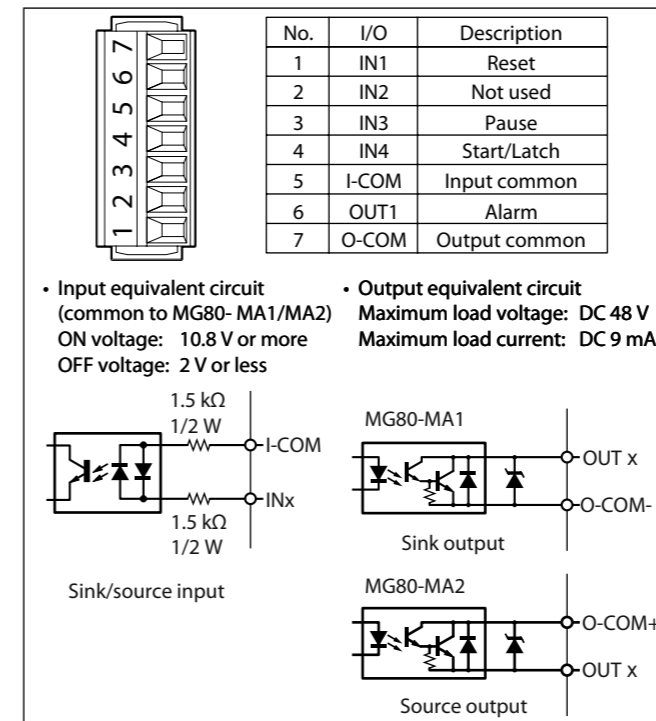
7
6
5
4
3
2
1

| No. | I/O | Description |
|---|---|---|
| 1 | IN1 | Reset |
| 2 | IN2 | Not used |
| 3 | IN3 | Pause |
| 4 | IN4 | Start/Latch |
| 5 | I-COM | Input common |
| 6 | OUT1 | Alarm |
| 7 | O-COM | Output common |

• Input equivalent circuit (common to MG80- MA1/MA2)
ON voltage: 10.8 V or more
OFF voltage: 2 V or less

• Output equivalent circuit
Maximum load voltage: DC 48 V
Maximum load current: DC 9 mA

1.5 kΩ
1/2 W
I-COM
INx
1.5 kΩ
1/2 W

Sink/source input

MG80-MA1
OUT x
O-COM-
Sink output

MG80-MA2
O-COM+
OUT x
Source output